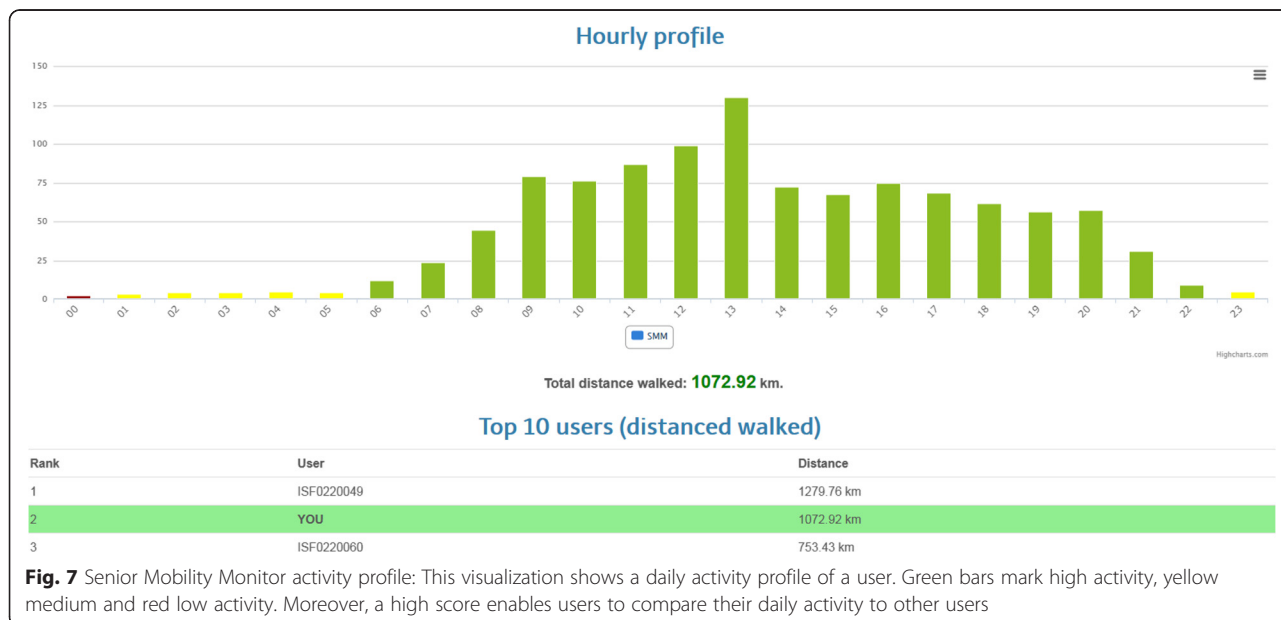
Hourly profile

150
125
100
75
50
25
0

00 01 02 03 04 05 06 07 08 09 10 11 12 13 14 15 16 17 18 19 20 21 22 23

SMM

Highcharts.com

Total distance walked: 1072.92 km.

Top 10 users (distanced walked)

| Rank | User | Distance |
|---|---|---|
| 1 | ISF0220049 | 1279.76 km |
| 2 | YOU | 1072.92 km |
| 3 | ISF0220060 | 753.43 km |

**Fig. 7** Senior Mobility Monitor activity profile: This visualization shows a daily activity profile of a user. Green bars mark high activity, yellow medium and red low activity. Moreover, a high score enables users to compare their daily activity to other users